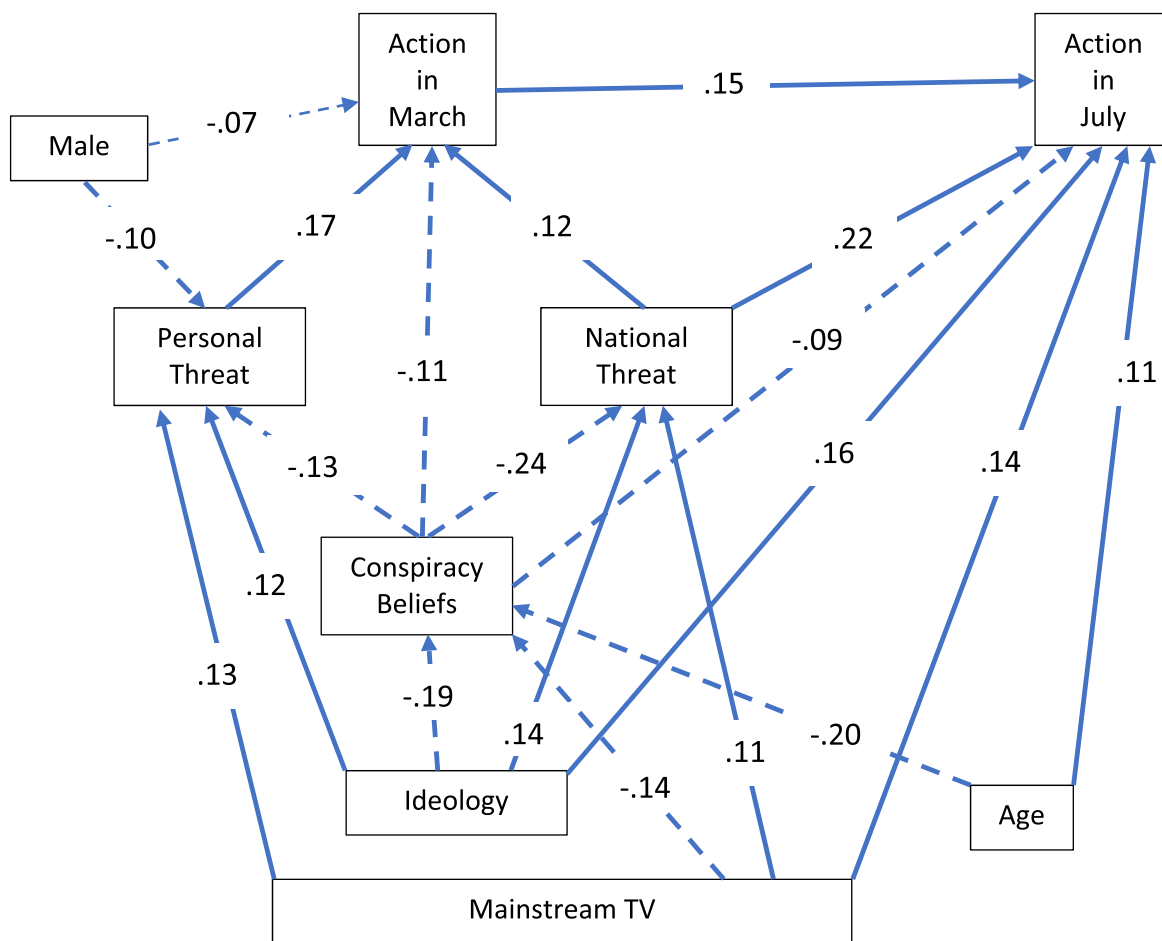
Action in March

.15

Action in July

Male

-.07

-.10

.17

.12

.22

Personal Threat

-.11

National Threat

-.09

.11

-.13

-.24

.16

.14

Conspiracy Beliefs

.12

.13

-.19

.14

.11

-.20

-.14

Ideology

Age

Mainstream TV